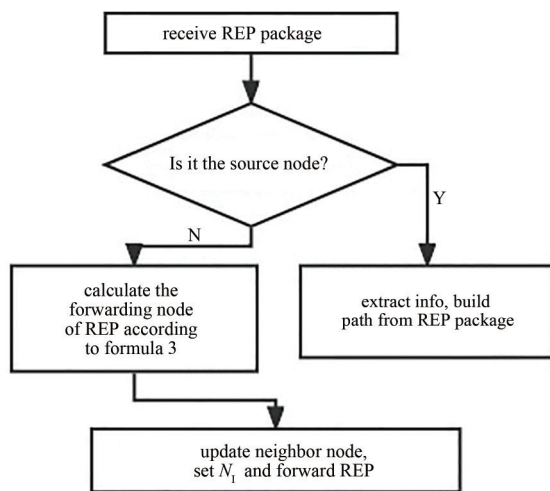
receive REP package

Is it the source node?

Y

N

calculate the forwarding node of REP according to formula 3

extract info, build path from REP package

update neighbor node, set $N_I$ and forward REP